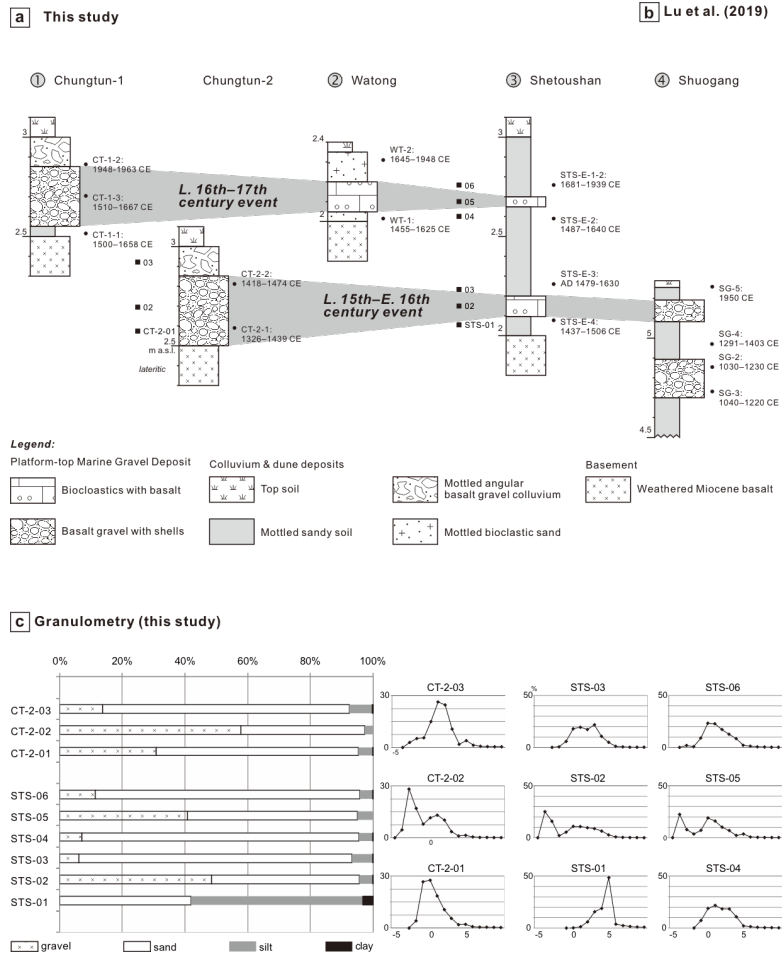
a This study

b Lu et al. (2019)

① Chungtun-1

Chungtun-2

② Watong

③ Shetoushan

④ Shuogang

3

CT-1-2: 1948–1963 CE

CT-1-3: 1510–1667 CE

2.5

CT-1-1: 1500–1658 CE

■ 03

■ 02

■ CT-2-01

3

CT-2-2: 1418–1474 CE

CT-2-1: 1326–1439 CE

2.5 m a.s.l.

lateritic

2.4

WT-2: 1645–1948 CE

L. 16th–17th century event

2

WT-1: 1455–1625 CE

■ 06

■ 05

■ 04

2.5

STS-E-1-2: 1681–1939 CE

STS-E-2: 1487–1640 CE

L. 15th–E. 16th century event

■ 03

■ 02

■ STS-01

2

STS-E-3: AD 1479-1630

STS-E-4: 1437–1506 CE

SG-5: 1950 CE

5

SG-4: 1291–1403 CE

SG-2: 1030–1230 CE

SG-3: 1040–1220 CE

4.5

Legend:

Platform-top Marine Gravel Deposit

Biocloastics with basalt

Basalt gravel with shells

Colluvium & dune deposits

Top soil

Mottled sandy soil

Mottled angular basalt gravel colluvium

Mottled bioclastic sand

Basement

Weathered Miocene basalt

c Granulometry (this study)

0% 20% 40% 60% 80% 100%

CT-2-03

CT-2-02

CT-2-01

STS-06

STS-05

STS-04

STS-03

STS-02

STS-01

gravel sand silt clay

CT-2-03

-5

CT-2-02

30

0

CT-2-01

30

-5 0 5

STS-03

%

STS-02

50

STS-01

50

-5 0 5

STS-06

STS-05

50

STS-04

50

-5 0 5